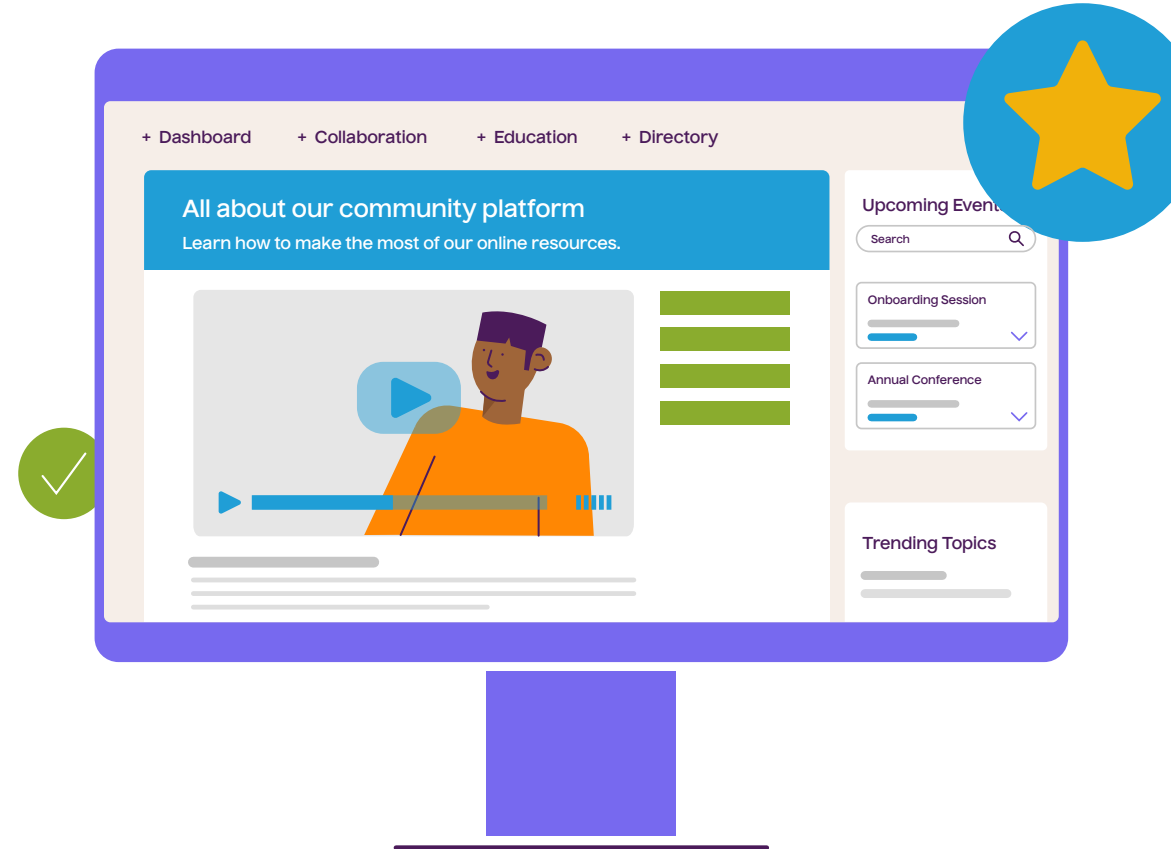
+ Dashboard + Collaboration + Education + Directory

All about our community platform
Learn how to make the most of our online resources.

Upcoming Event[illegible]

Search

Onboarding Session

Annual Conference

Trending Topics